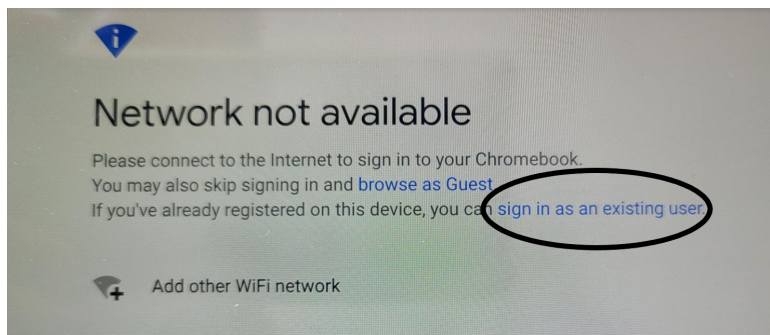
Network not available

Please connect to the Internet to sign in to your Chromebook.
You may also skip signing in and browse as Guest.
If you've already registered on this device, you can sign in as an existing user.

Add other WiFi network